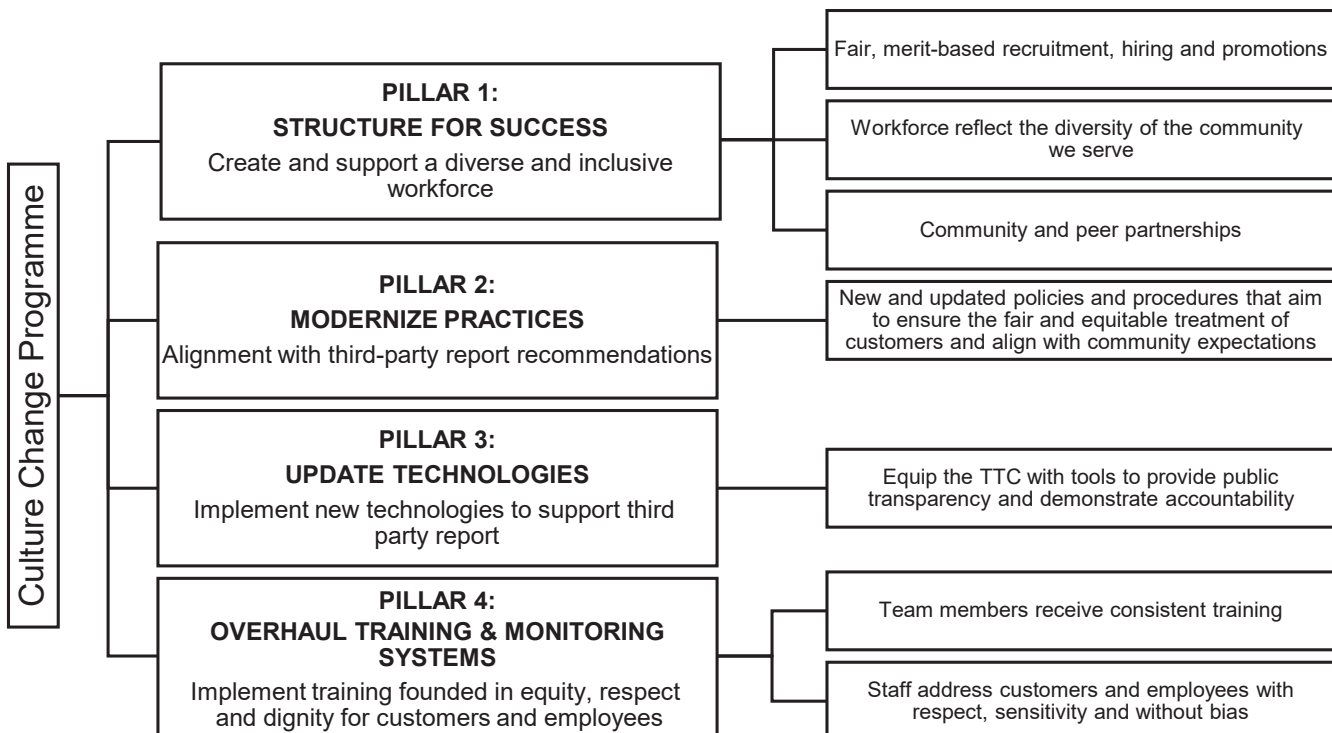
Culture Change Programme

PILLAR 1:
STRUCTURE FOR SUCCESS
Create and support a diverse and inclusive workforce

Fair, merit-based recruitment, hiring and promotions

Workforce reflect the diversity of the community we serve

Community and peer partnerships

PILLAR 2:
MODERNIZE PRACTICES
Alignment with third-party report recommendations

New and updated policies and procedures that aim to ensure the fair and equitable treatment of customers and align with community expectations

PILLAR 3:
UPDATE TECHNOLOGIES
Implement new technologies to support third party report

Equip the TTC with tools to provide public transparency and demonstrate accountability

PILLAR 4:
OVERHAUL TRAINING & MONITORING SYSTEMS
Implement training founded in equity, respect and dignity for customers and employees

Team members receive consistent training

Staff address customers and employees with respect, sensitivity and without bias